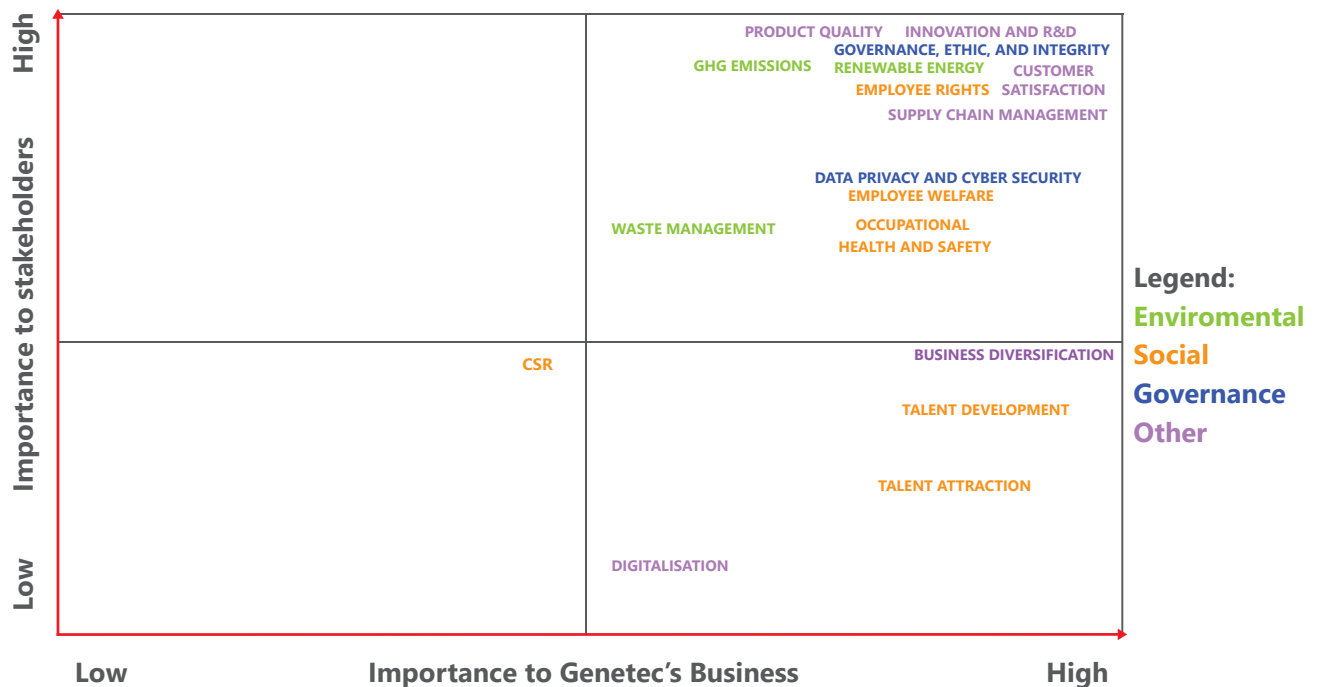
High

Importance to stakeholders

Low

PRODUCT QUALITY INNOVATION AND R&D
GOVERNANCE, ETHIC, AND INTEGRITY
GHG EMISSIONS
RENEWABLE ENERGY
CUSTOMER SATISFACTION
EMPLOYEE RIGHTS
SUPPLY CHAIN MANAGEMENT

DATA PRIVACY AND CYBER SECURITY
EMPLOYEE WELFARE
WASTE MANAGEMENT
OCCUPATIONAL HEALTH AND SAFETY

Legend:
Enviromental
Social
Governance
Other

CSR
BUSINESS DIVERSIFICATION
TALENT DEVELOPMENT
TALENT ATTRACTION
DIGITALISATION

Low
Importance to Genetec's Business
High